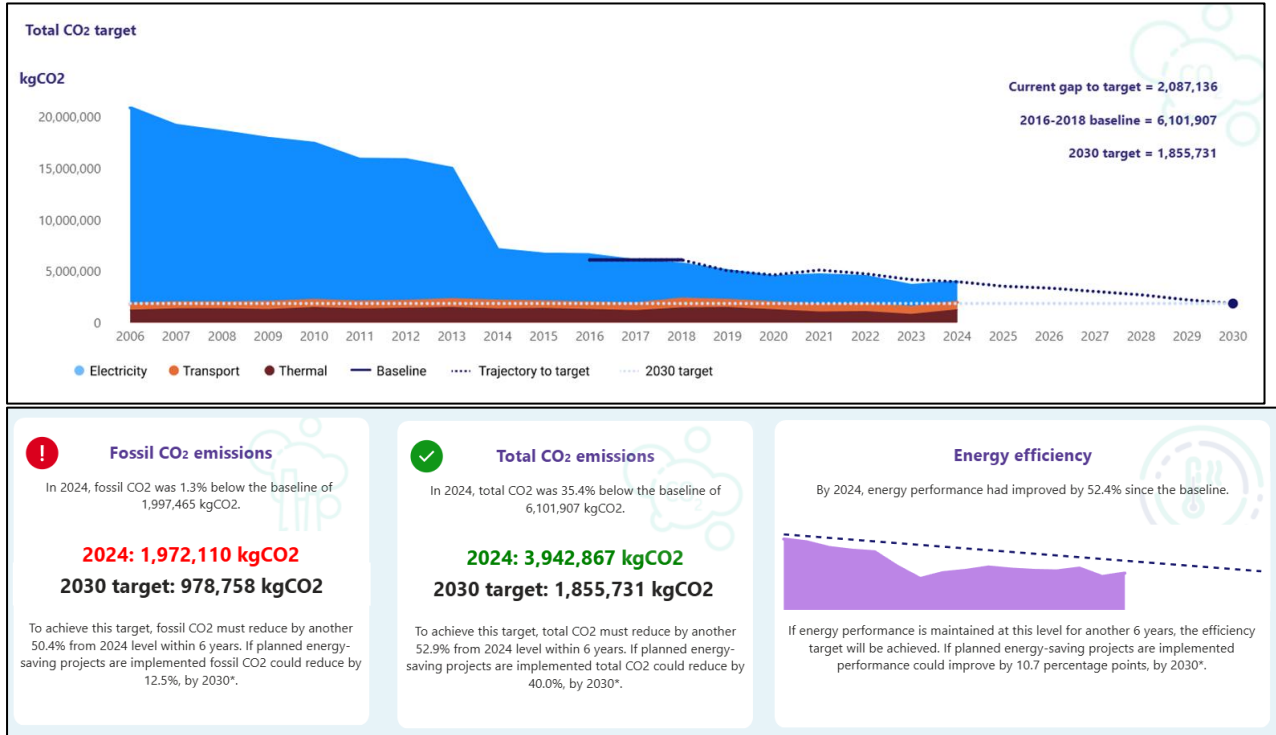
Total CO₂ target

kgCO2

Current gap to target = 2,087,136

2016-2018 baseline = 6,101,907

2030 target = 1,855,731

20,000,000
15,000,000
10,000,000
5,000,000
0

2006 2007 2008 2009 2010 2011 2012 2013 2014 2015 2016 2017 2018 2019 2020 2021 2022 2023 2024 2025 2026 2027 2028 2029 2030

Electricity Transport Thermal Baseline Trajectory to target 2030 target

Fossil CO₂ emissions

In 2024, fossil CO2 was 1.3% below the baseline of 1,997,465 kgCO2.

2024: 1,972,110 kgCO2

2030 target: 978,758 kgCO2

To achieve this target, fossil CO2 must reduce by another 50.4% from 2024 level within 6 years. If planned energy-saving projects are implemented fossil CO2 could reduce by 12.5%, by 2030*.

Total CO₂ emissions

In 2024, total CO2 was 35.4% below the baseline of 6,101,907 kgCO2.

2024: 3,942,867 kgCO2

2030 target: 1,855,731 kgCO2

To achieve this target, total CO2 must reduce by another 52.9% from 2024 level within 6 years. If planned energy-saving projects are implemented total CO2 could reduce by 40.0%, by 2030*.

Energy efficiency

By 2024, energy performance had improved by 52.4% since the baseline.

If energy performance is maintained at this level for another 6 years, the efficiency target will be achieved. If planned energy-saving projects are implemented performance could improve by 10.7 percentage points, by 2030*.